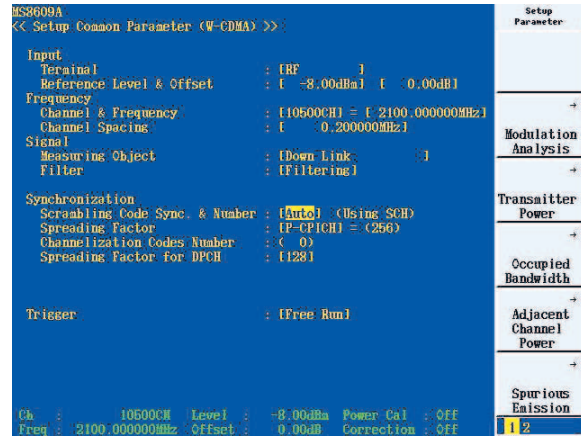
MS8609A
<< Setup Common Parameter (W-CDMA) >>

Input
Terminal : [RF ]
Reference Level & Offset : [ -8.00dBm] [ 0.00dB]
Frequency
Channel & Frequency : [10500CH] = [ 2100.000000MHz]
Channel Spacing : [ 0.200000MHz]
Signal
Measuring Object : [Down Link ]
Filter : [Filtering]

Synchronization
Scrabling Code Sync. & Number : [Auto] (Using SCH)
Spreading Factor : [P-CPICH] = (256)
Channelization Codes Number : ( 0)
Spreading Factor for DPCH : [128]

Trigger : [Free Run]

Ch : 10500CH Level : -8.00dBm Power Cal : Off
Freq : 2100.000000MHz Offset : 0.00dB Correction : Off

Setup Parameter

Modulation Analysis

Transmitter Power

Occupied Bandwidth

Adjacent Channel Power

Spurious Emission

1 2